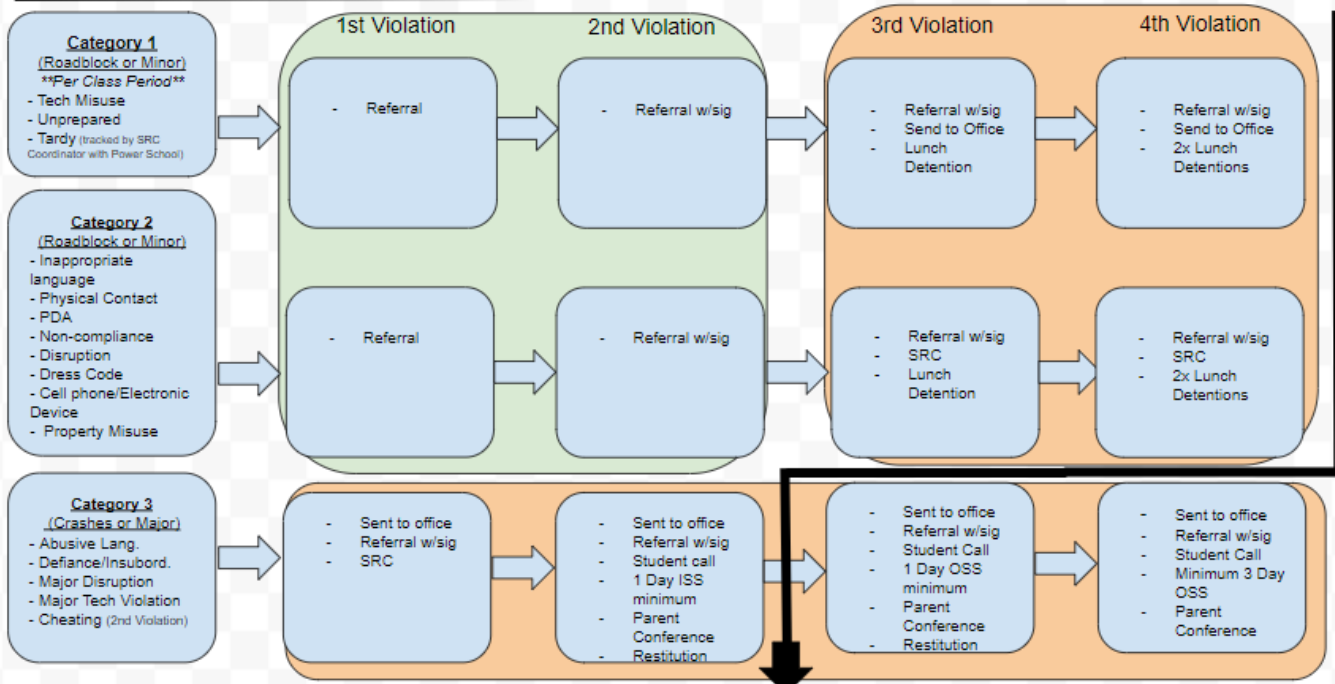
Category 1
(Roadblock or Minor)
**Per Class Period**
- Tech Misuse
- Unprepared
- Tardy (tracked by SRC Coordinator with Power School)

Category 2
(Roadblock or Minor)
- Inappropriate language
- Physical Contact
- PDA
- Non-compliance
- Disruption
- Dress Code
- Cell phone/Electronic Device
- Property Misuse

Category 3
(Crashes or Major)
- Abusive Lang.
- Defiance/Insubord.
- Major Disruption
- Major Tech Violation
- Cheating (2nd Violation)

1st Violation

- Referral

- Referral

- Sent to office
- Referral w/sig
- SRC

2nd Violation

- Referral w/sig

- Referral w/sig

- Sent to office
- Referral w/sig
- Student call
- 1 Day ISS minimum
- Parent Conference
- Restitution

3rd Violation

- Referral w/sig
- Send to Office
- Lunch Detention

- Referral w/sig
- SRC
- Lunch Detention

- Sent to office
- Referral w/sig
- Student Call
- 1 Day OSS minimum
- Parent Conference
- Restitution

4th Violation

- Referral w/sig
- Send to Office
- 2x Lunch Detentions

- Referral w/sig
- SRC
- 2x Lunch Detentions

- Sent to office
- Referral w/sig
- Student Call
- Minimum 3 Day OSS
- Parent Conference